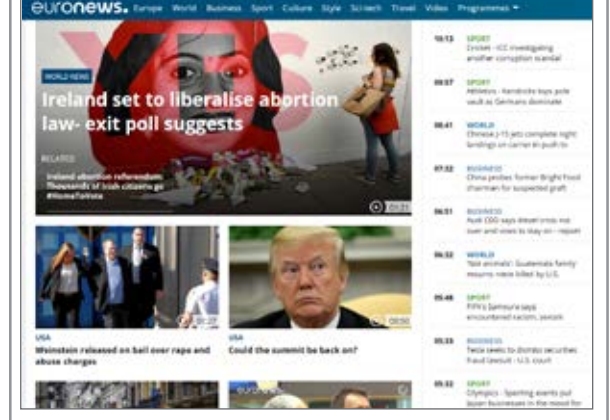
euronews. Europe World Business Sport Culture Style Sci-tech Travel Video Programmes

WORLD NEWS

Ireland set to liberalise abortion law- exit poll suggests

RELATED

Ireland abortion referendum: Thousands of Irish citizens go #HomeToVote

01:21

USA

Weinstein released on bail over rape and abuse charges

USA

Could the summit be back on?

00:50

10:13 SPORT
Cricket - ICC investigating another corruption scandal

09:57 SPORT
Athletics - Kendricks tops pole vault as Germans dominate

08:41 WORLD
Chinese J-15 jets complete night landings on carrier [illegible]

07:32 BUSINESS
China probes former Bright Food chairman for suspected graft

06:51 BUSINESS
Audi CEO says diesel crisis not over and vows to stay on - report

06:32 WORLD
'Not animals': Guatemala family mourns niece killed by U.S.

05:48 SPORT
FIFA's Samoura says encountered racism, sexism

05:33 BUSINESS
Tesla seeks to dismiss securities fraud lawsuit - U.S. court

05:32 SPORT
Olympics - Sporting events put Japan businesses in the mood for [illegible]